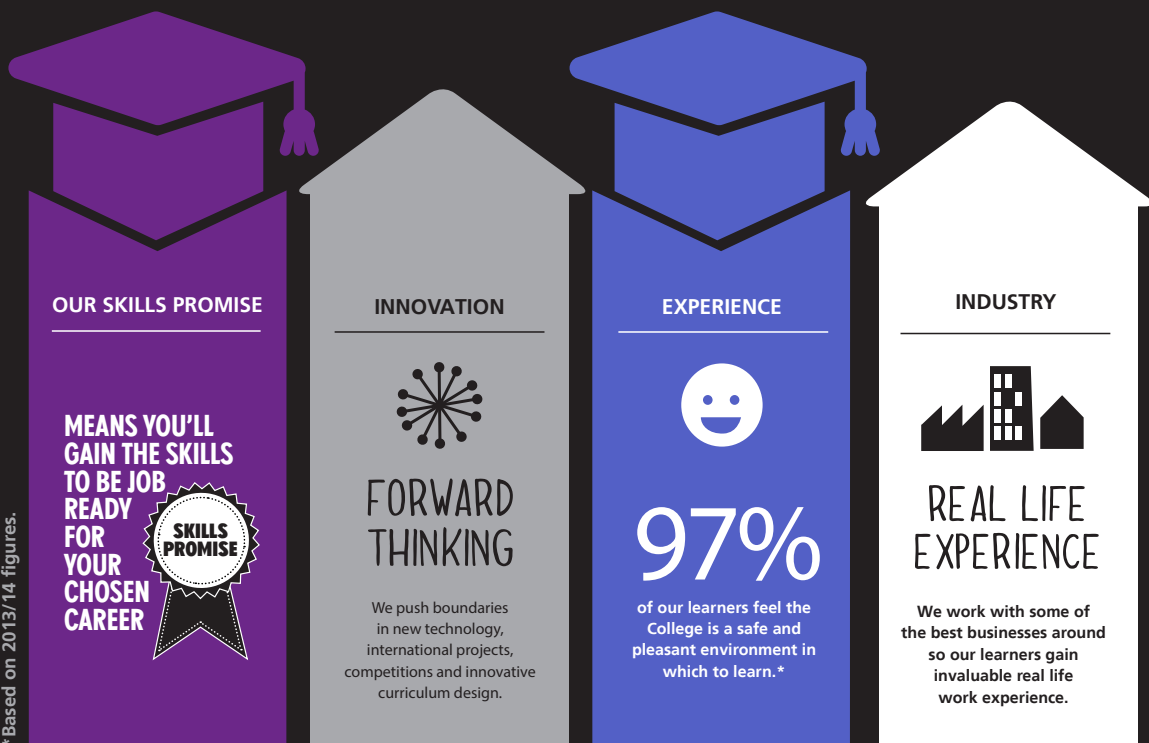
OUR SKILLS PROMISE

MEANS YOU'LL GAIN THE SKILLS TO BE JOB READY FOR YOUR CHOSEN CAREER

SKILLS PROMISE

INNOVATION

FORWARD THINKING

We push boundaries in new technology, international projects, competitions and innovative curriculum design.

EXPERIENCE

97%

of our learners feel the College is a safe and pleasant environment in which to learn.*

INDUSTRY

REAL LIFE EXPERIENCE

We work with some of the best businesses around so our learners gain invaluable real life work experience.

*Based on 2013/14 figures.